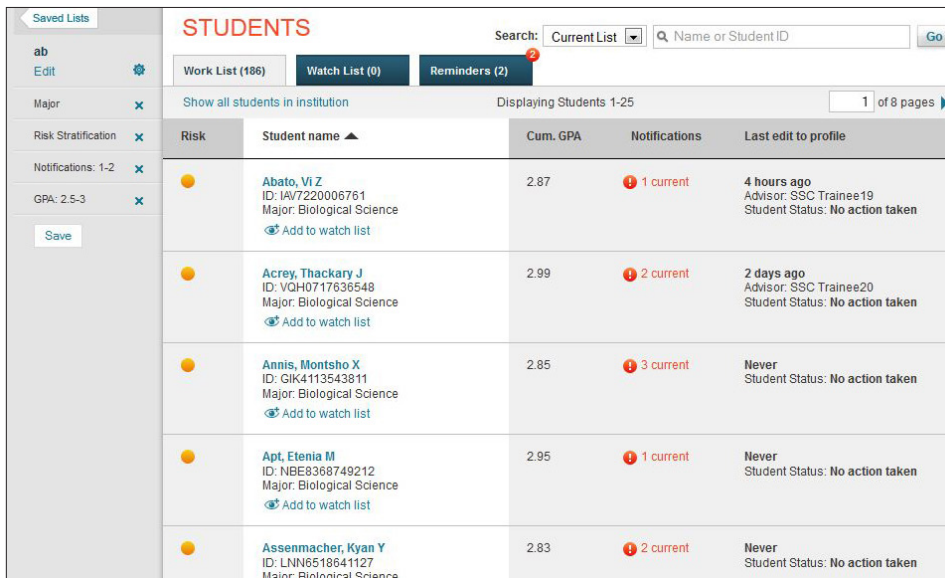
Saved Lists
ab
Edit

Major ×
Risk Stratification ×
Notifications: 1-2 ×
GPA: 2.5-3 ×

Save

STUDENTS

Search: Current List
Name or Student ID
Go

Work List (186)
Watch List (0)
Reminders (2)
2

Show all students in institution
Displaying Students 1-25
1 of 8 pages

| Risk | Student name ▲ | Cum. GPA | Notifications | Last edit to profile |
|---|---|---|---|---|
| | Abato, Vi Z ID: IAV7220006761 Major: Biological Science Add to watch list | 2.87 | 1 current | 4 hours ago Advisor: SSC Trainee19 Student Status: No action taken |
| | Acrey, Thackary J ID: VQH0717636548 Major: Biological Science Add to watch list | 2.99 | 2 current | 2 days ago Advisor: SSC Trainee20 Student Status: No action taken |
| | Annis, Montsho X ID: GIK4113543811 Major: Biological Science Add to watch list | 2.85 | 3 current | Never Student Status: No action taken |
| | Apt, Etenia M ID: NBE8368749212 Major: Biological Science Add to watch list | 2.95 | 1 current | Never Student Status: No action taken |
| | Assenmacher, Kyan Y ID: LNN6518641127 Major: Biological Science | 2.83 | 2 current | Never Student Status: No action taken |